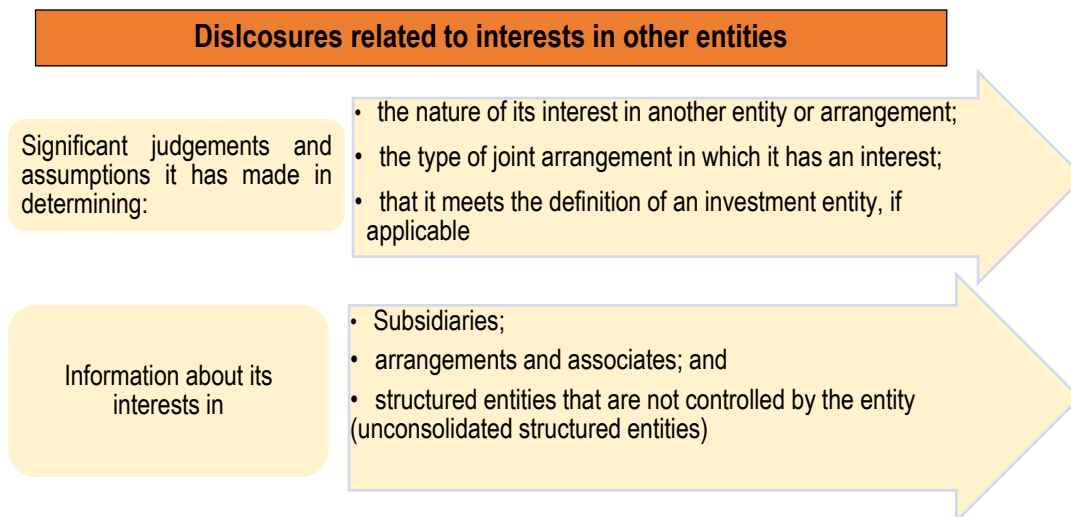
Dislcosures related to interests in other entities

Significant judgements and assumptions it has made in determining:

• the nature of its interest in another entity or arrangement;
• the type of joint arrangement in which it has an interest;
• that it meets the definition of an investment entity, if applicable

Information about its interests in

• Subsidiaries;
• arrangements and associates; and
• structured entities that are not controlled by the entity (unconsolidated structured entities)